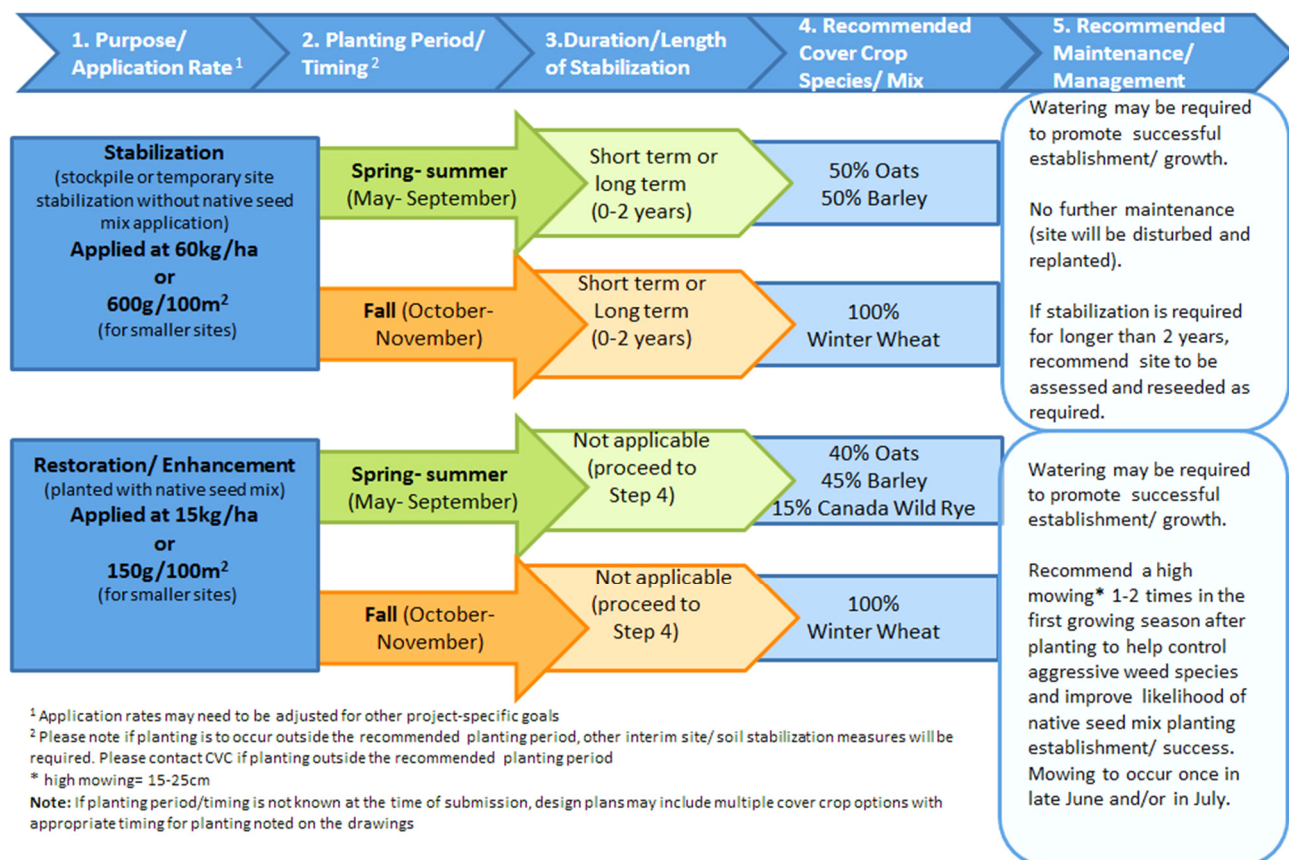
1. Purpose/ Application Rate $^1$

2. Planting Period/ Timing $^2$

3.Duration/Length of Stabilization

4. Recommended Cover Crop Species/ Mix

5. Recommended Maintenance/ Management

Stabilization
(stockpile or temporary site stabilization without native seed mix application)
Applied at 60kg/ha
or
600g/100m$^2$
(for smaller sites)

Spring- summer
(May- September)

Short term or long term
(0-2 years)

50% Oats
50% Barley

Fall (October-November)

Short term or Long term
(0-2 years)

100%
Winter Wheat

Watering may be required to promote successful establishment/ growth.

No further maintenance (site will be disturbed and replanted).

If stabilization is required for longer than 2 years, recommend site to be assessed and reseeded as required.

Restoration/ Enhancement
(planted with native seed mix)
Applied at 15kg/ha
or
150g/100m$^2$
(for smaller sites)

Spring- summer
(May- September)

Not applicable
(proceed to Step 4)

40% Oats
45% Barley
15% Canada Wild Rye

Fall (October-November)

Not applicable
(proceed to Step 4)

100%
Winter Wheat

Watering may be required to promote successful establishment/ growth.

Recommend a high mowing* 1-2 times in the first growing season after planting to help control aggressive weed species and improve likelihood of native seed mix planting establishment/ success. Mowing to occur once in late June and/or in July.

$^1$ Application rates may need to be adjusted for other project-specific goals
$^2$ Please note if planting is to occur outside the recommended planting period, other interim site/ soil stabilization measures will be required. Please contact CVC if planting outside the recommended planting period
* high mowing= 15-25cm
Note: If planting period/timing is not known at the time of submission, design plans may include multiple cover crop options with appropriate timing for planting noted on the drawings